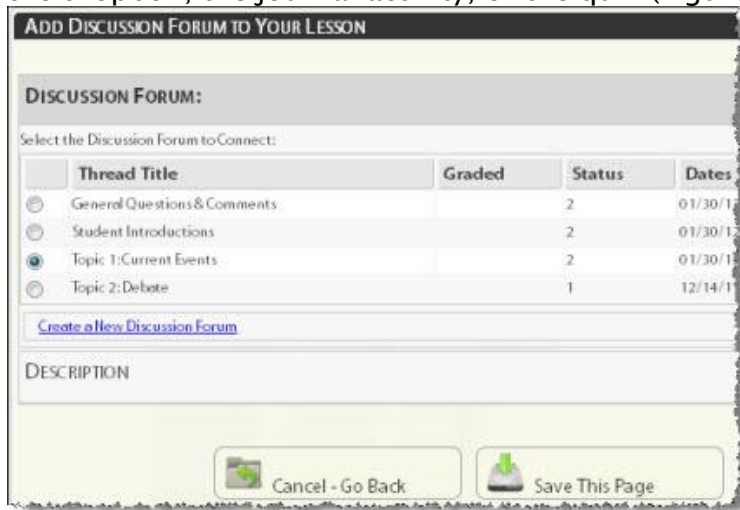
ADD DISCUSSION FORUM TO YOUR LESSON

DISCUSSION FORUM:

Select the Discussion Forum to Connect:

| | Thread Title | Graded | Status | Dates |
|---|---|---|---|---|
| | General Questions & Comments | | 2 | 01/30/1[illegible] |
| | Student Introductions | | 2 | 01/30/1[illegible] |
| | Topic 1: Current Events | | 2 | 01/30/1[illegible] |
| | Topic 2: Debate | | 1 | 12/14/1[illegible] |

Create a New Discussion Forum

DESCRIPTION

Cancel - Go Back

Save This Page